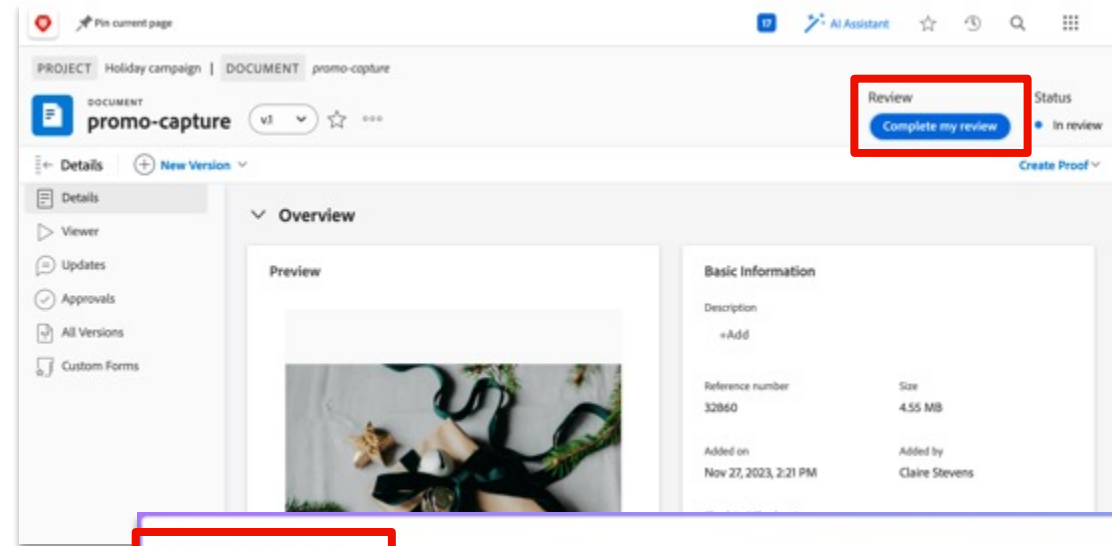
Pin current page

17

AI Assistant

PROJECT Holiday campaign | DOCUMENT promo-capture

DOCUMENT

promo-capture

v1

Review

Complete my review

Status

In review

Details

New Version

Create Proof

Details

Viewer

Updates

Approvals

All Versions

Custom Forms

Overview

Preview

Basic Information

Description

+Add

Reference number

32860

Size

4.55 MB

Added on

Nov 27, 2023, 2:21 PM

Added by

Claire Stevens